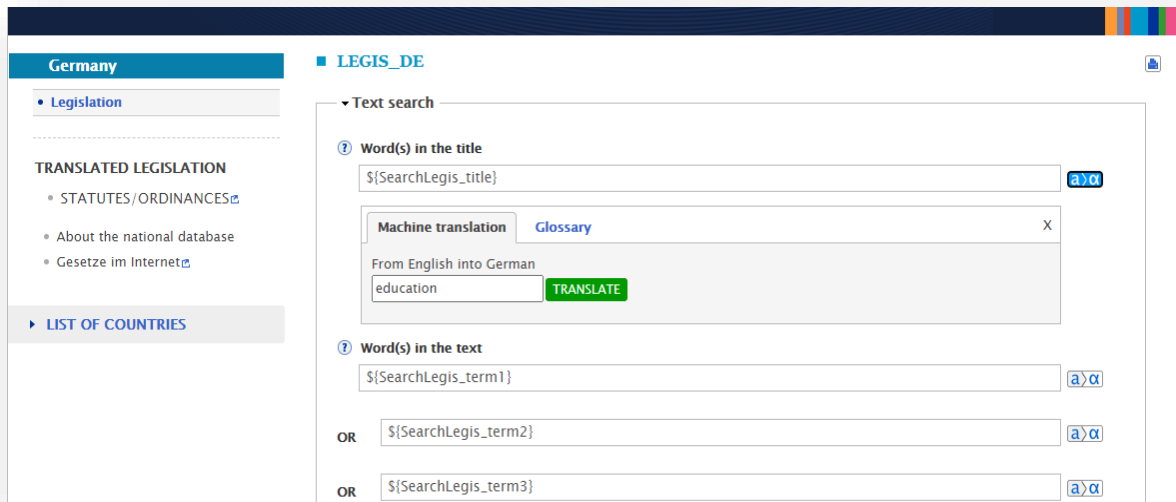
Germany

• Legislation

TRANSLATED LEGISLATION

• STATUTES/ORDINANCES

• About the national database

• Gesetze im Internet

LIST OF COUNTRIES

LEGIS_DE

Text search

Word(s) in the title

${SearchLegis_title}

a›α

Machine translation

Glossary

X

From English into German

education

TRANSLATE

Word(s) in the text

${SearchLegis_term1}

a›α

OR

${SearchLegis_term2}

a›α

OR

${SearchLegis_term3}

a›α